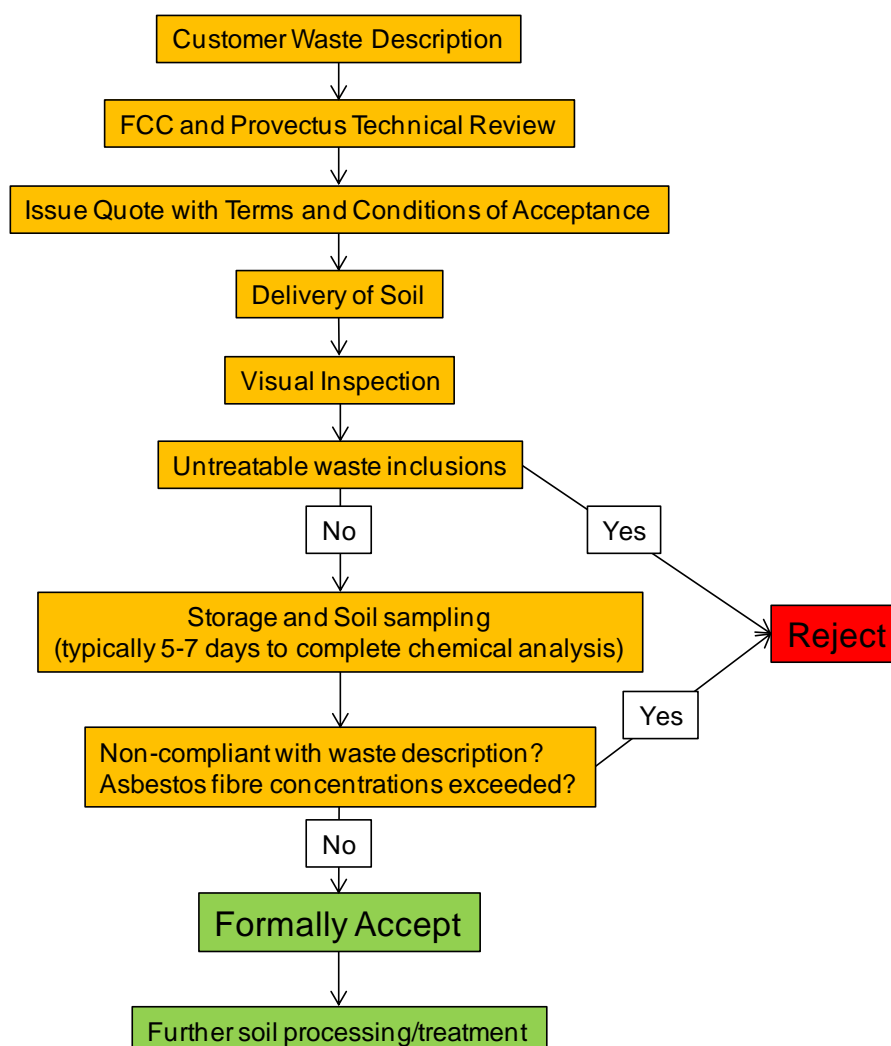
Customer Waste Description

FCC and Provectus Technical Review

Issue Quote with Terms and Conditions of Acceptance

Delivery of Soil

Visual Inspection

Untreatable waste inclusions

No

Yes

Reject

Storage and Soil sampling
(typically 5-7 days to complete chemical analysis)

Yes

Non-compliant with waste description?
Asbestos fibre concentrations exceeded?

No

Formally Accept

Further soil processing/treatment